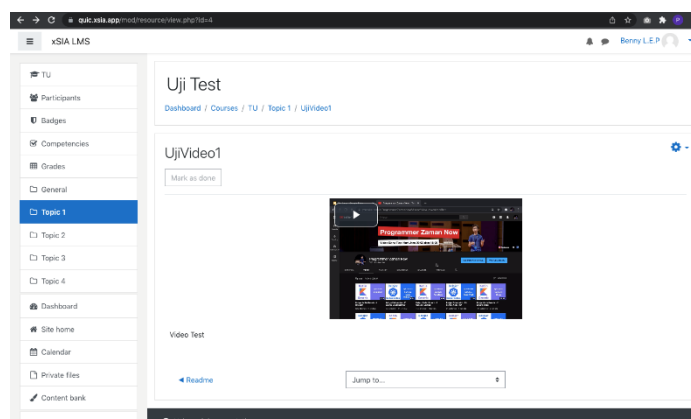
quic.xsia.app/mod/resource/view.php?id=4

xSIA LMS

Benny L.E.P

TU
Participants
Badges
Competencies
Grades
General
Topic 1
Topic 2
Topic 3
Topic 4
Dashboard
Site home
Calendar
Private files
Content bank

Uji Test

Dashboard / Courses / TU / Topic 1 / UjiVideo1

UjiVideo1

Mark as done

Programmer Zaman Now

Video Test

◄ Readme

Jump to...